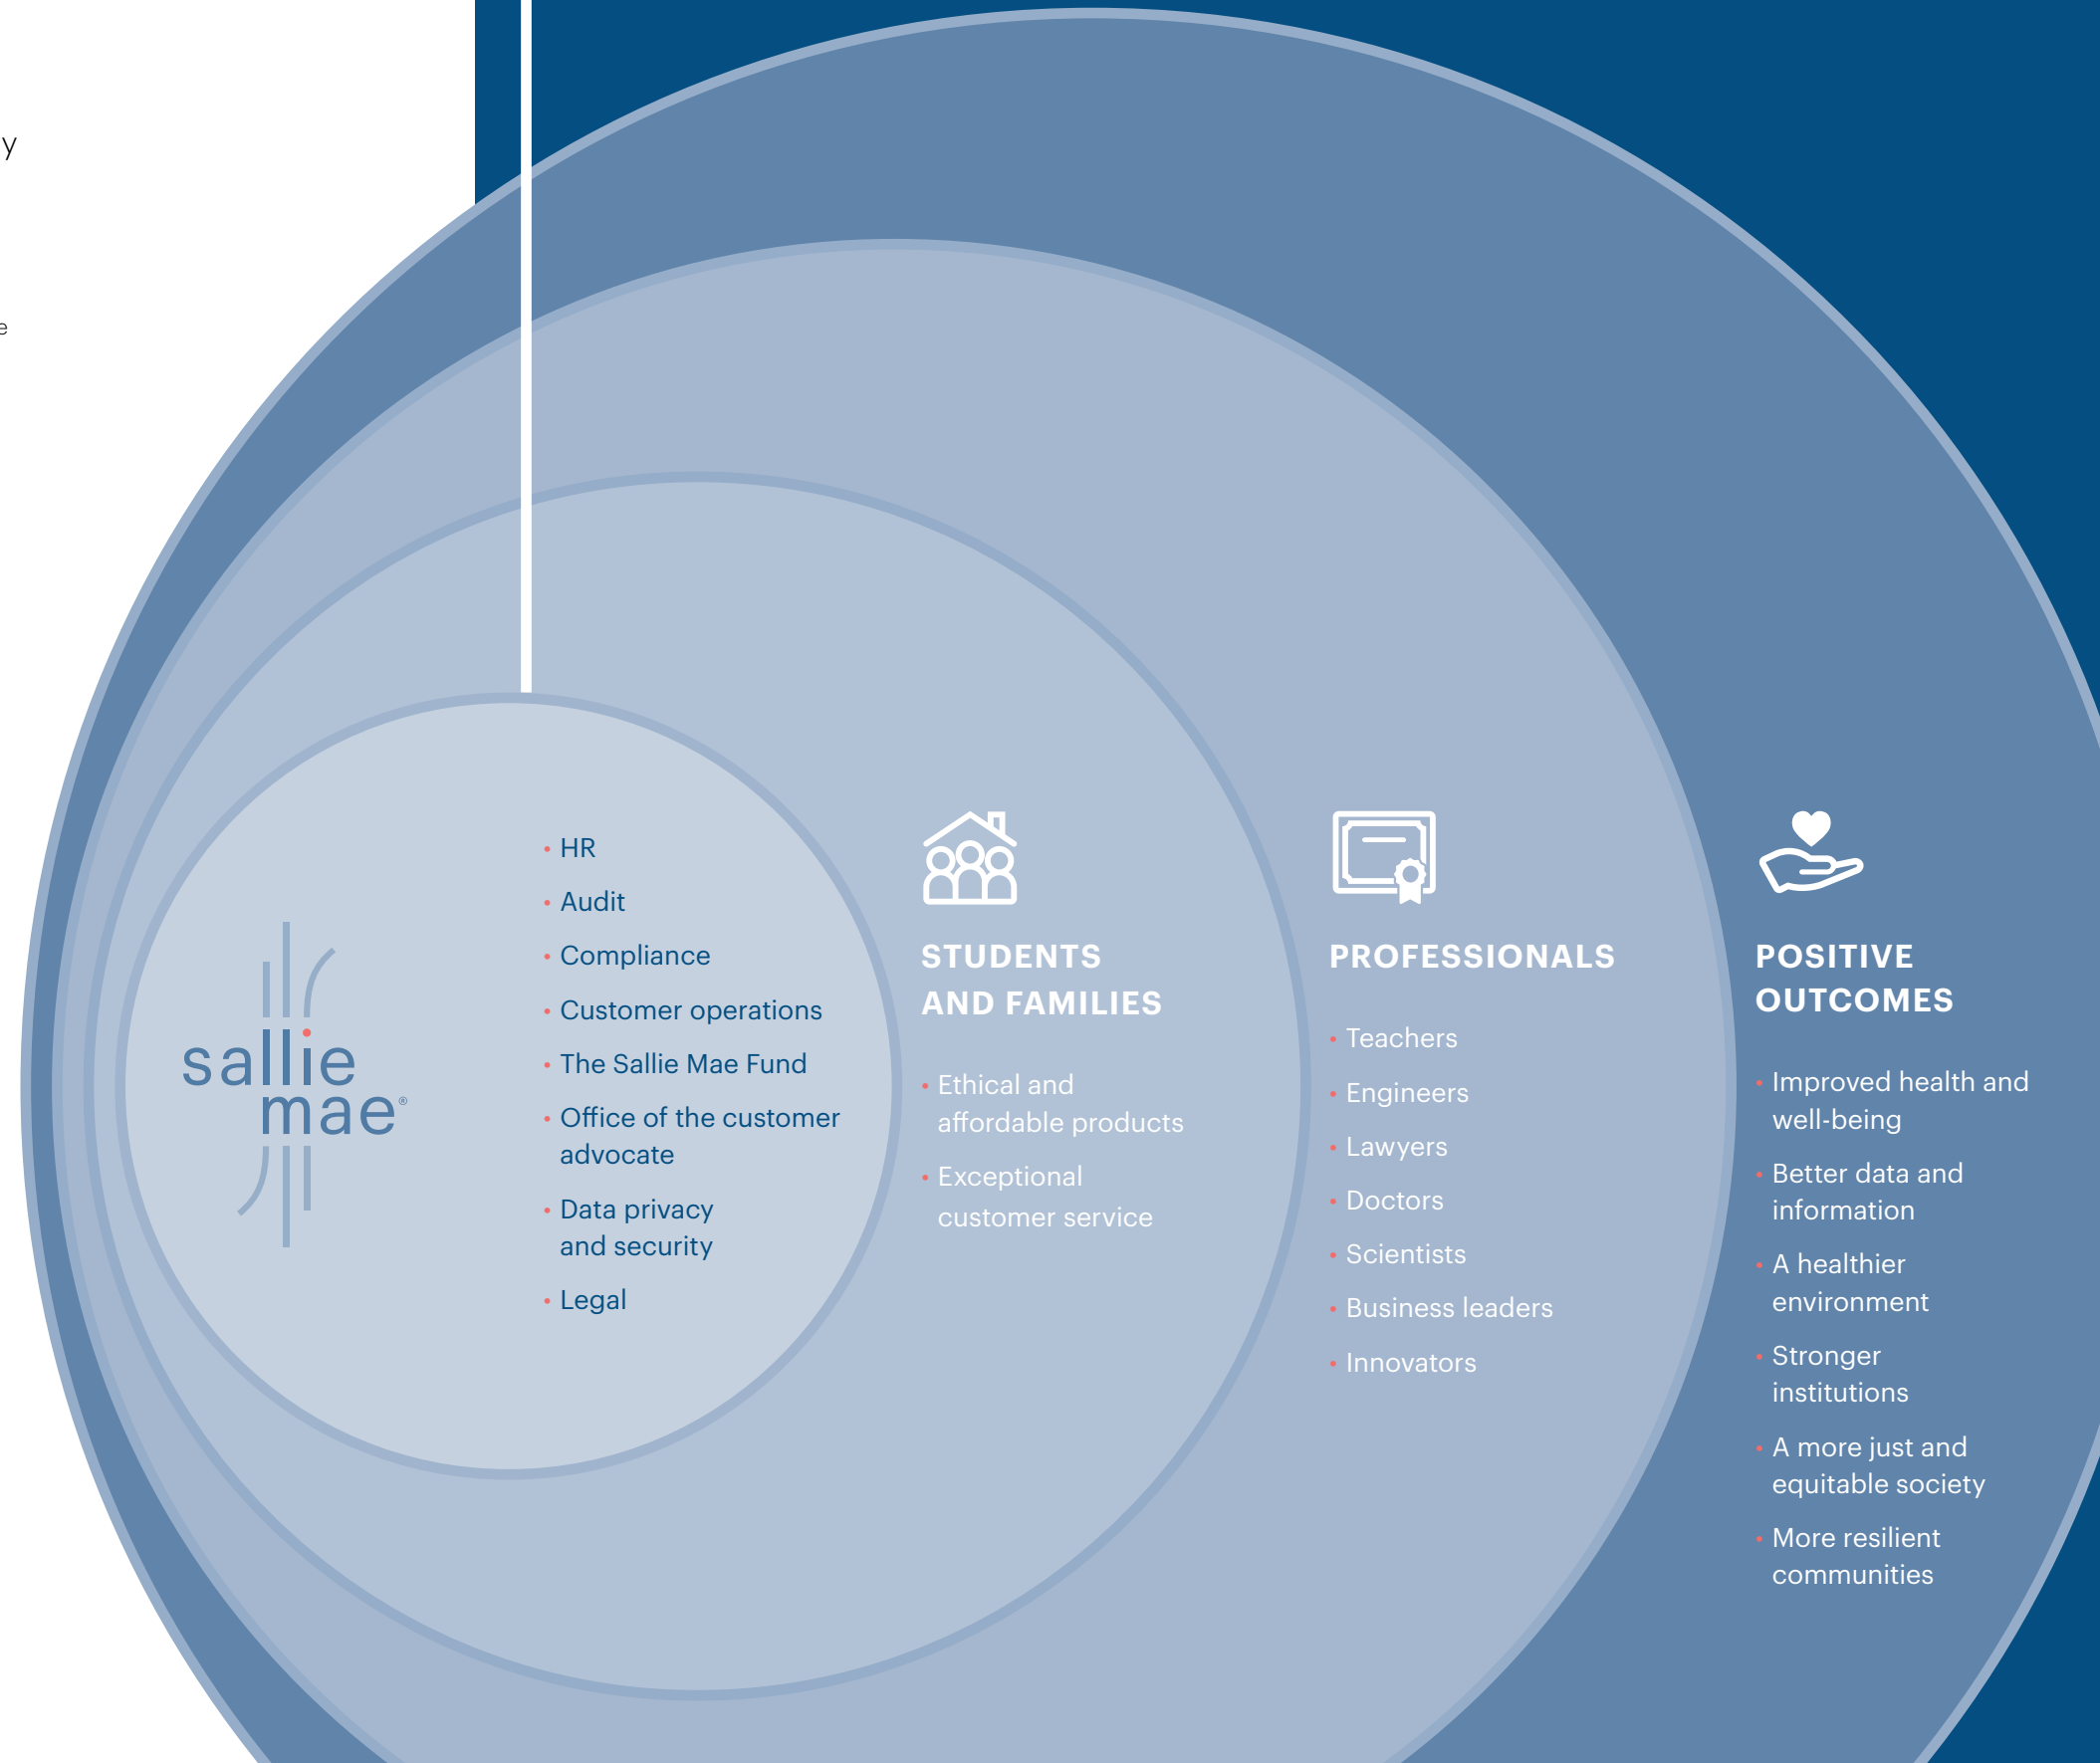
y

e

sallie mae®

• HR
• Audit
• Compliance
• Customer operations
• The Sallie Mae Fund
• Office of the customer advocate
• Data privacy and security
• Legal

STUDENTS AND FAMILIES

• Ethical and affordable products
• Exceptional customer service

PROFESSIONALS

• Teachers
• Engineers
• Lawyers
• Doctors
• Scientists
• Business leaders
• Innovators

POSITIVE OUTCOMES

• Improved health and well-being
• Better data and information
• A healthier environment
• Stronger institutions
• A more just and equitable society
• More resilient communities